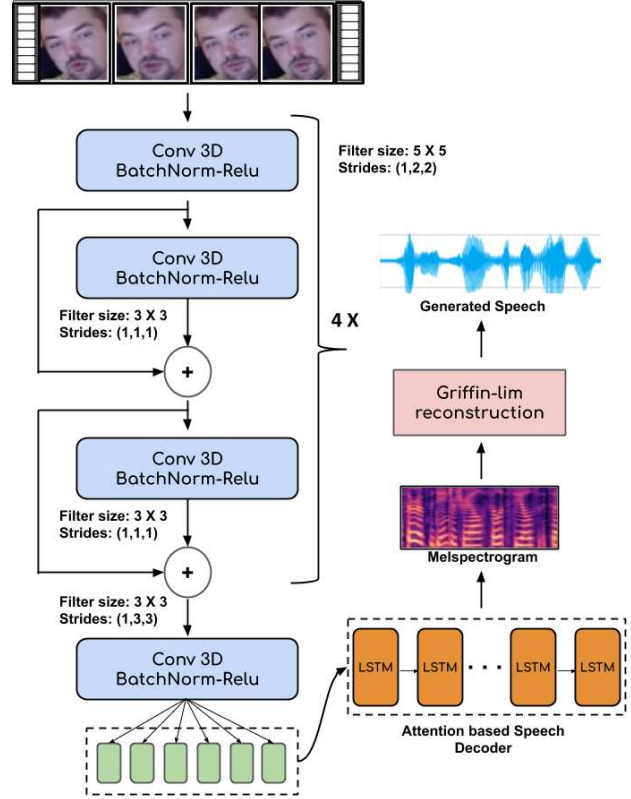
Conv 3D
BatchNorm-Relu

Filter size: 5 X 5
Strides: (1,2,2)

Conv 3D
BatchNorm-Relu

Filter size: 3 X 3
Strides: (1,1,1)

+

4 X

Conv 3D
BatchNorm-Relu

Filter size: 3 X 3
Strides: (1,1,1)

+

Filter size: 3 X 3
Strides: (1,3,3)

Conv 3D
BatchNorm-Relu

Generated Speech

Griffin-lim
reconstruction

Melspectrogram

LSTM LSTM . . . LSTM LSTM

Attention based Speech
Decoder